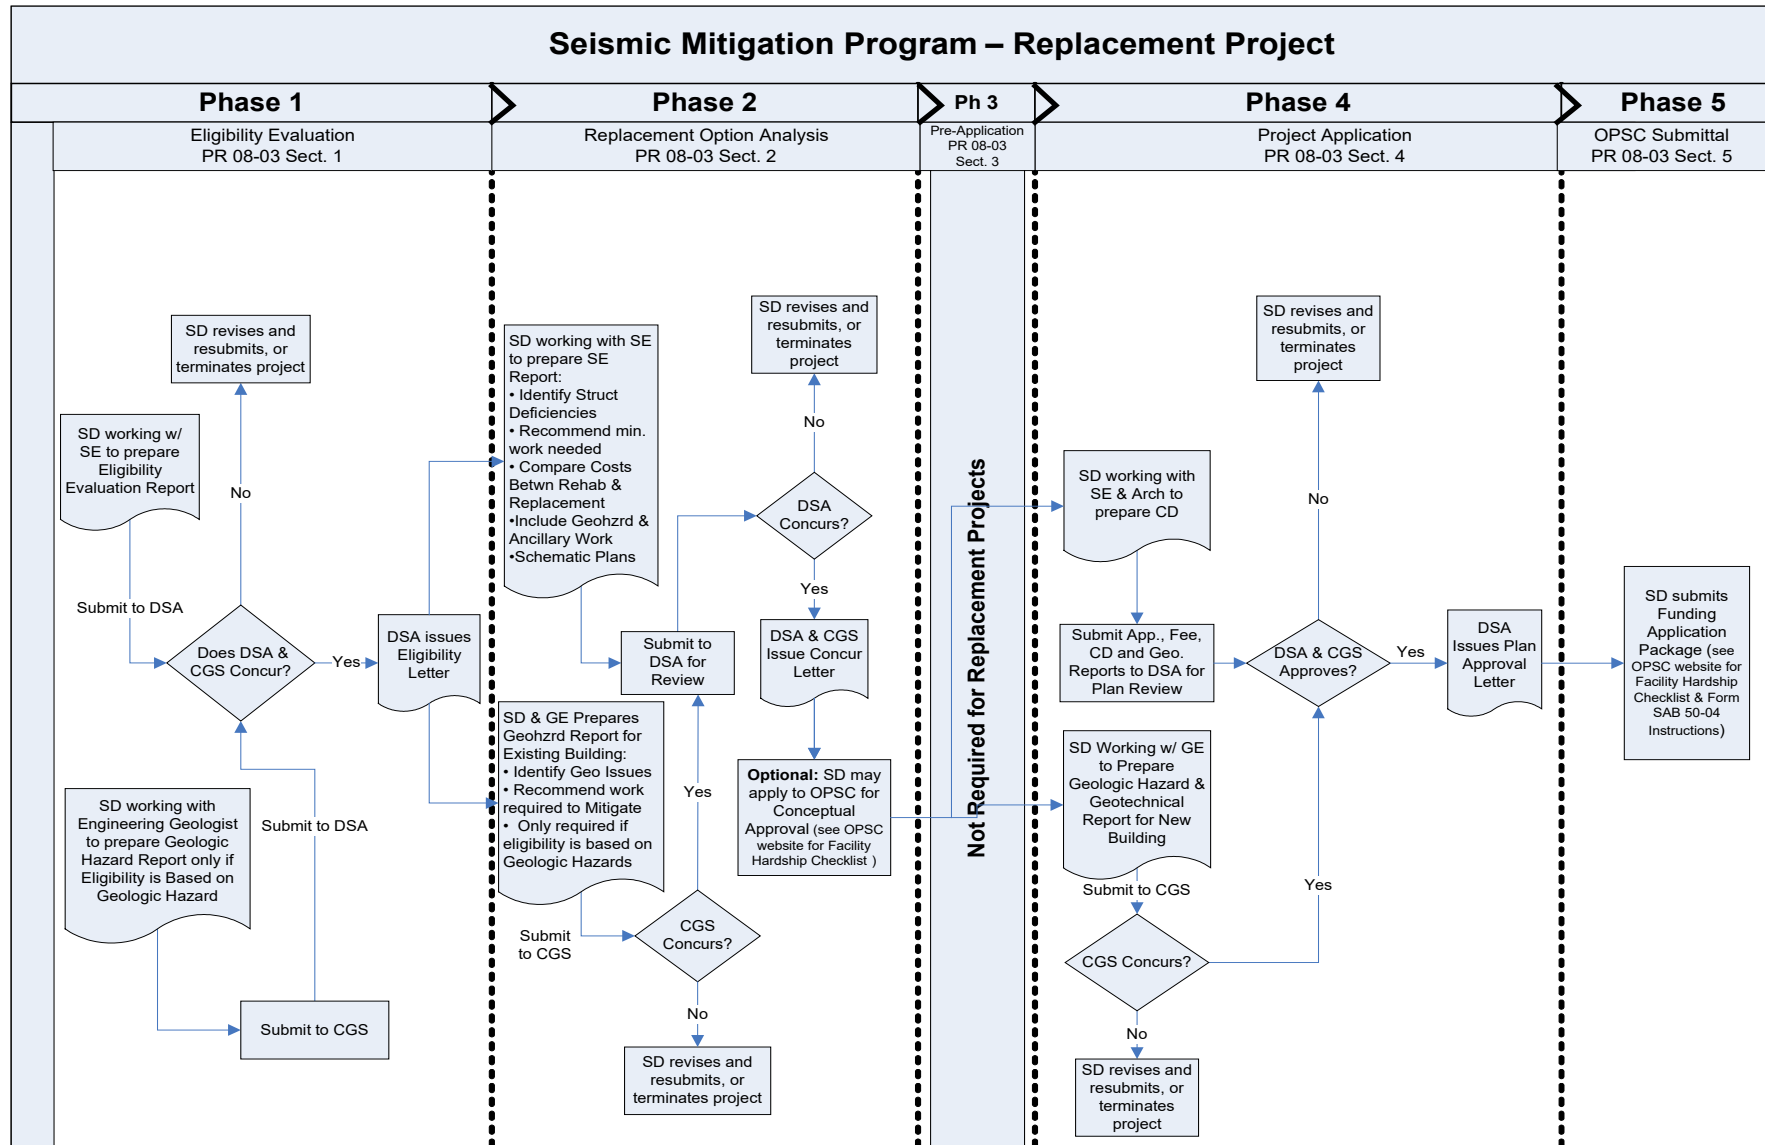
Seismic Mitigation Program – Replacement Project

Phase 1
Eligibility Evaluation
PR 08-03 Sect. 1

Phase 2
Replacement Option Analysis
PR 08-03 Sect. 2

Ph 3
Pre-Application
PR 08-03
Sect. 3

Phase 4
Project Application
PR 08-03 Sect. 4

Phase 5
OPSC Submittal
PR 08-03 Sect. 5

SD revises and resubmits, or terminates project

SD working w/ SE to prepare Eligibility Evaluation Report

No

Submit to DSA

Does DSA & CGS Concur?

Yes

DSA issues Eligibility Letter

SD working with Engineering Geologist to prepare Geologic Hazard Report only if Eligibility is Based on Geologic Hazard

Submit to DSA

Submit to CGS

SD working with SE to prepare SE Report:
• Identify Struct Deficiencies
• Recommend min. work needed
• Compare Costs Betwn Rehab & Replacement
•Include Geohzrd & Ancillary Work
•Schematic Plans

SD revises and resubmits, or terminates project

No

DSA Concurs?

Yes

Submit to DSA for Review

DSA & CGS Issue Concur Letter

SD & GE Prepares Geohzrd Report for Existing Building:
• Identify Geo Issues
• Recommend work required to Mitigate
• Only required if eligibility is based on Geologic Hazards

Yes

Optional: SD may apply to OPSC for Conceptual Approval (see OPSC website for Facility Hardship Checklist )

Submit to CGS

CGS Concurs?

No

SD revises and resubmits, or terminates project

Not Required for Replacement Projects

SD working with SE & Arch to prepare CD

Submit App., Fee, CD and Geo. Reports to DSA for Plan Review

SD revises and resubmits, or terminates project

No

DSA & CGS Approves?

Yes

DSA Issues Plan Approval Letter

SD Working w/ GE to Prepare Geologic Hazard & Geotechnical Report for New Building

Submit to CGS

CGS Concurs?

Yes

No

SD revises and resubmits, or terminates project

SD submits Funding Application Package (see OPSC website for Facility Hardship Checklist & Form SAB 50-04 Instructions)